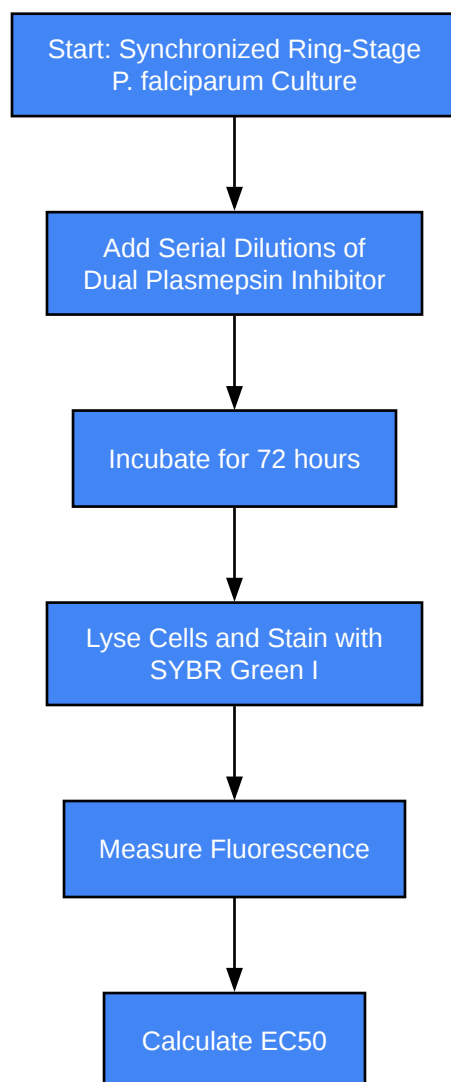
Start: Synchronized Ring-Stage P. falciparum Culture

Add Serial Dilutions of Dual Plasmepsin Inhibitor

Incubate for 72 hours

Lyse Cells and Stain with SYBR Green I

Measure Fluorescence

Calculate EC50